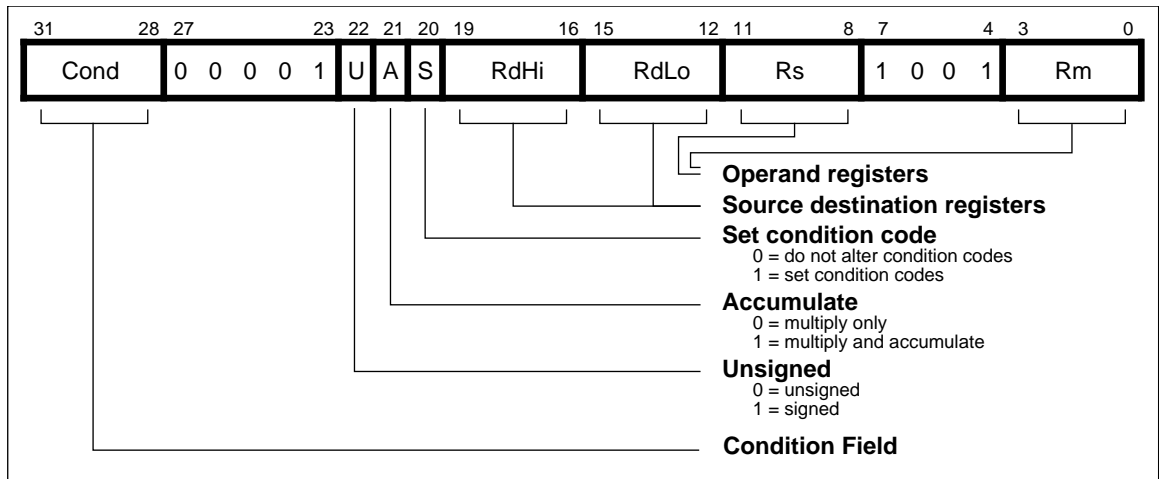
| 31 28 | 27 23 | 22 | 21 | 20 | 19 16 | 15 12 | 11 8 | 7 4 | 3 0 |
|---|---|---|---|---|---|---|---|---|---|
| Cond | 0 0 0 0 1 | U | A | S | RdHi | RdLo | Rs | 1 0 0 1 | Rm |

**Operand registers**

**Source destination registers**

**Set condition code**
0 = do not alter condition codes
1 = set condition codes

**Accumulate**
0 = multiply only
1 = multiply and accumulate

**Unsigned**
0 = unsigned
1 = signed

**Condition Field**